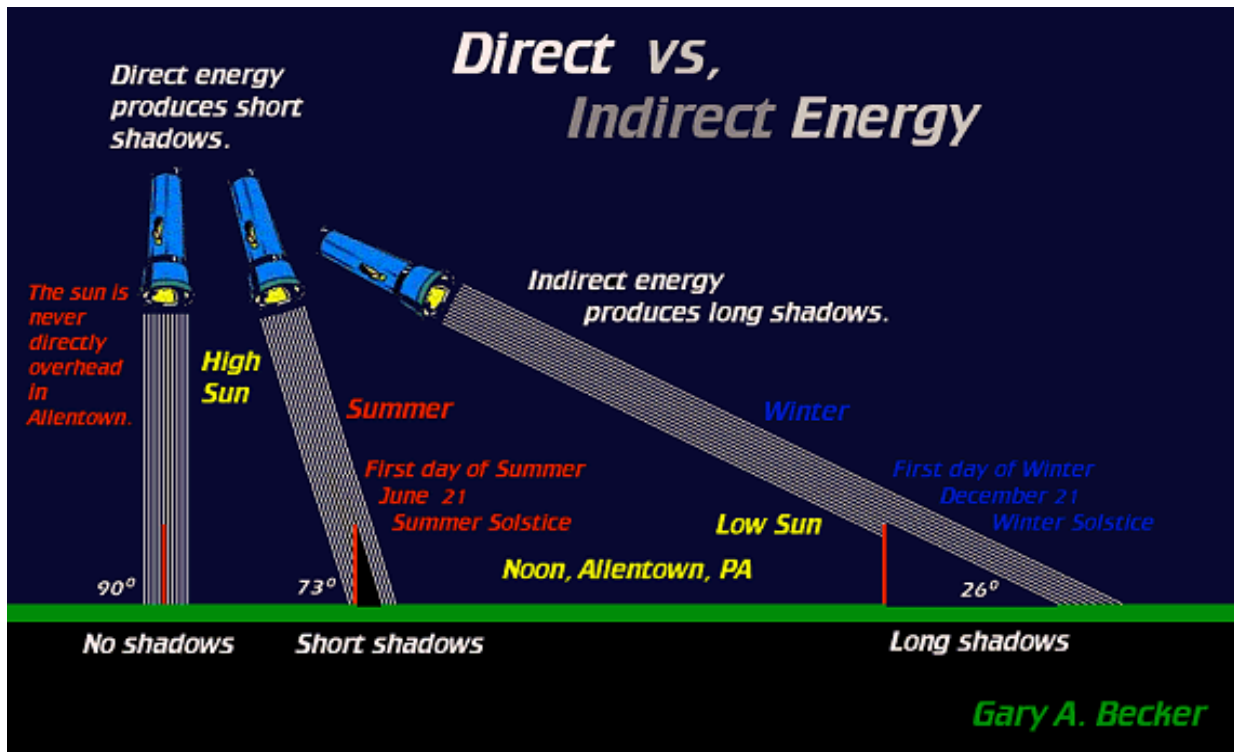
Direct vs,
Indirect Energy

Direct energy produces short shadows.

Indirect energy produces long shadows.

The sun is never directly overhead in Allentown.

High Sun

Summer

Winter

First day of Summer
June 21
Summer Solstice

Low Sun

First day of Winter
December 21
Winter Solstice

Noon, Allentown, PA

90°

73°

26°

No shadows

Short shadows

Long shadows

Gary A. Becker